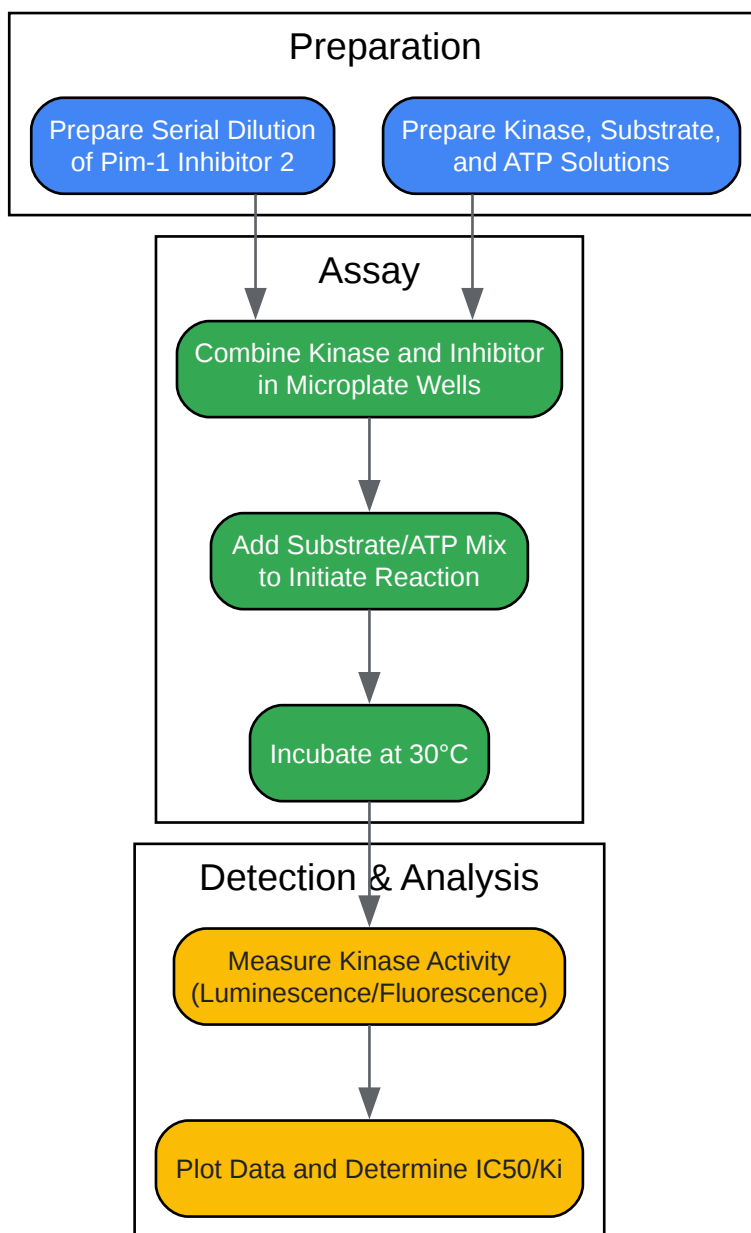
Preparation

Prepare Serial Dilution of Pim-1 Inhibitor 2

Prepare Kinase, Substrate, and ATP Solutions

Assay

Combine Kinase and Inhibitor in Microplate Wells

Add Substrate/ATP Mix to Initiate Reaction

Incubate at 30°C

Detection & Analysis

Measure Kinase Activity (Luminescence/Fluorescence)

Plot Data and Determine IC50/Ki